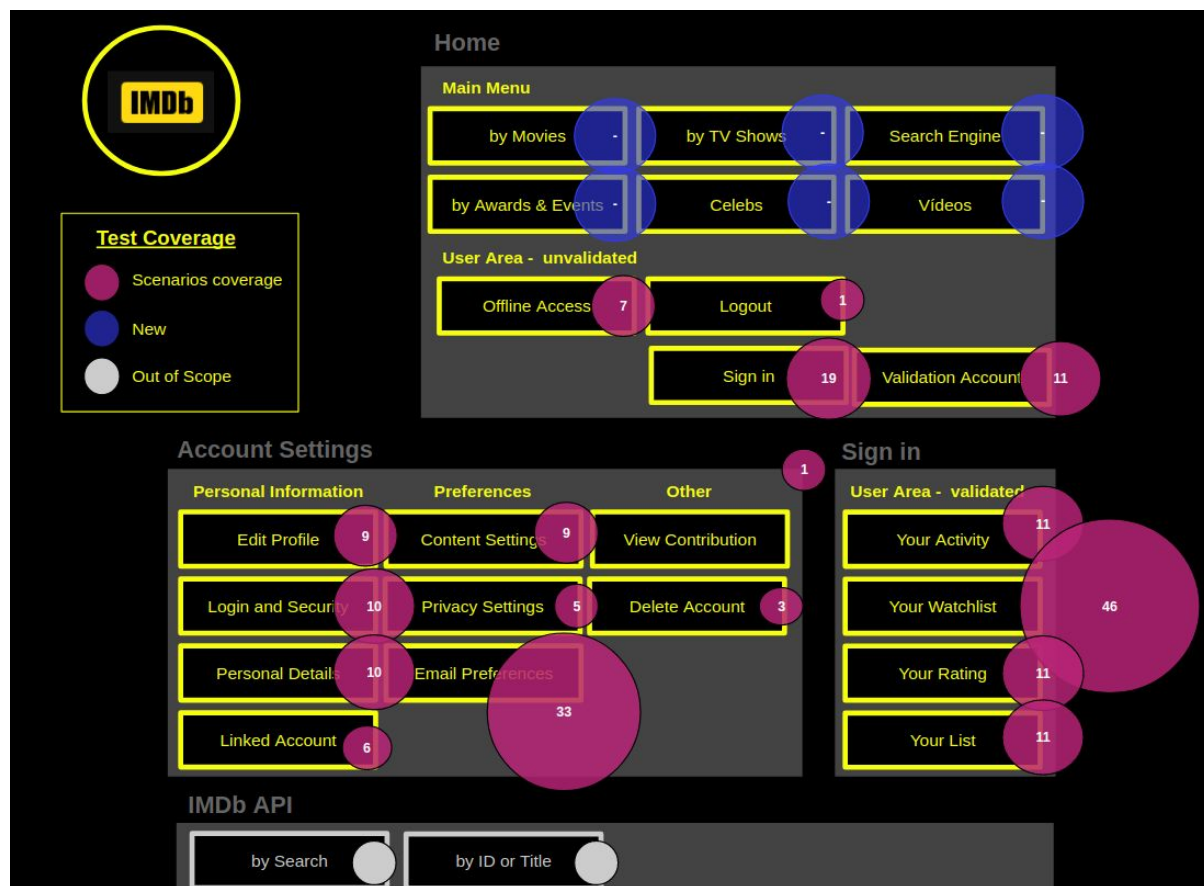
IMDb

Test Coverage

Scenarios coverage

New

Out of Scope

Home

Main Menu

by Movies -

by TV Shows -

Search Engine -

by Awards & Events -

Celebs -

Vídeos -

User Area - unvalidated

Offline Access 7

Logout 1

Sign in 19

Validation Account 11

Account Settings

1

Personal Information

Preferences

Other

Edit Profile 9

Content Settings 9

View Contribution

Login and Security 10

Privacy Settings 5

Delete Account 3

Personal Details 10

Email Preferences 33

Linked Account 6

Sign in

User Area - validated

Your Activity 11

Your Watchlist 46

Your Rating 11

Your List 11

IMDb API

by Search

by ID or Title